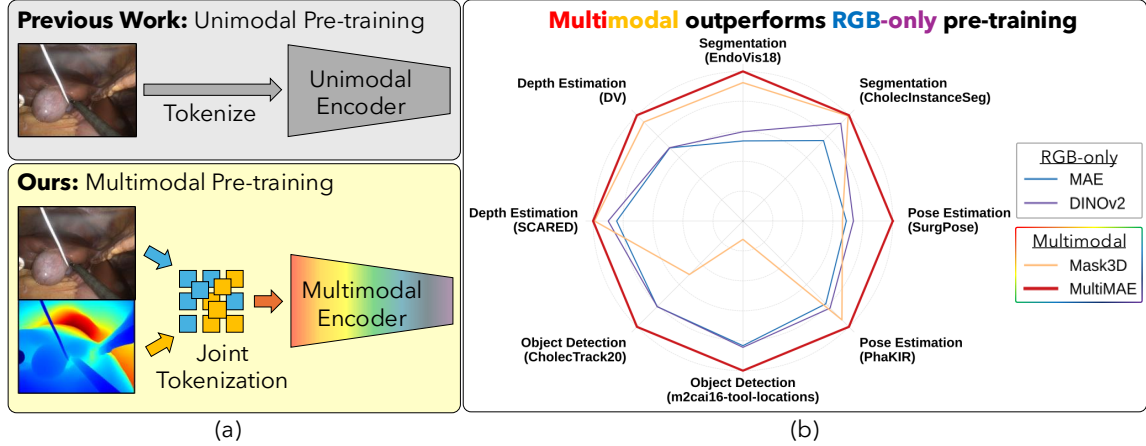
**Previous Work:** Unimodal Pre-training

Tokenize

Unimodal Encoder

**Ours:** Multimodal Pre-training

Joint Tokenization

Multimodal Encoder

(a)

Multimodal outperforms RGB-only pre-training

Segmentation (EndoVis18)

Segmentation (CholecInstanceSeg)

Pose Estimation (SurgPose)

Pose Estimation (PhaKIR)

Object Detection (m2cai16-tool-locations)

Object Detection (CholecTrack20)

Depth Estimation (SCARED)

Depth Estimation (DV)

RGB-only
MAE
DINOv2

Multimodal
Mask3D
MultiMAE

(b)